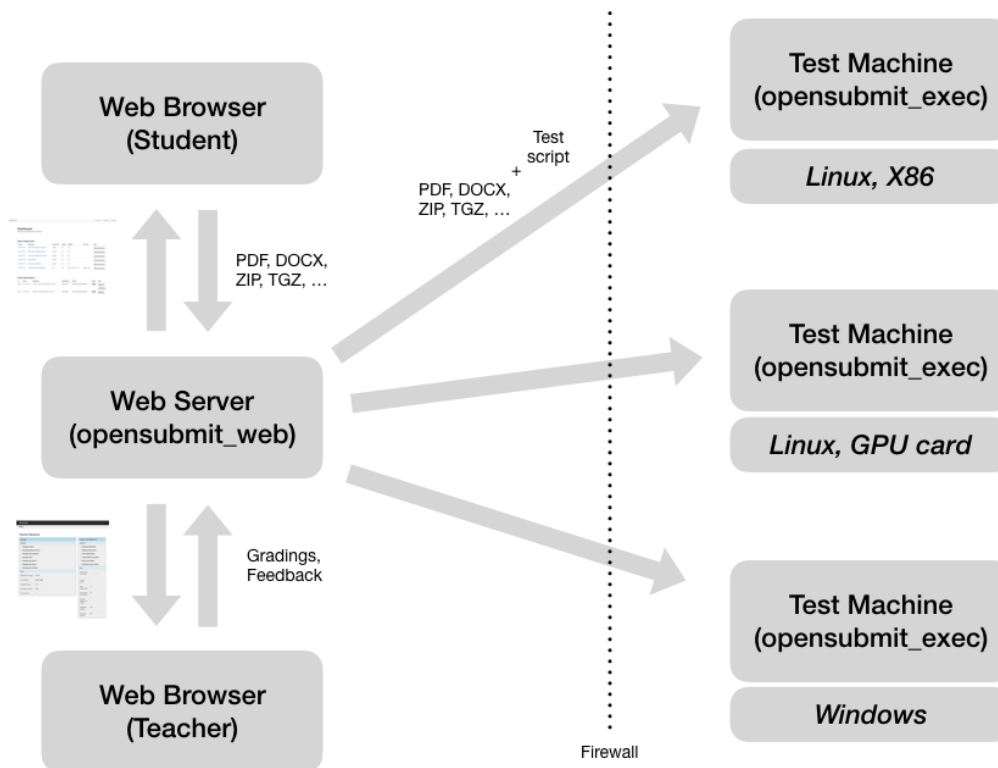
Web Browser
(Student)

PDF, DOCX, ZIP, TGZ, …

Web Server
(opensubmit_web)

Gradings, Feedback

Web Browser
(Teacher)

PDF, DOCX, ZIP, TGZ, … + Test script

Firewall

Test Machine
(opensubmit_exec)

Linux, X86

Test Machine
(opensubmit_exec)

Linux, GPU card

Test Machine
(opensubmit_exec)

Windows